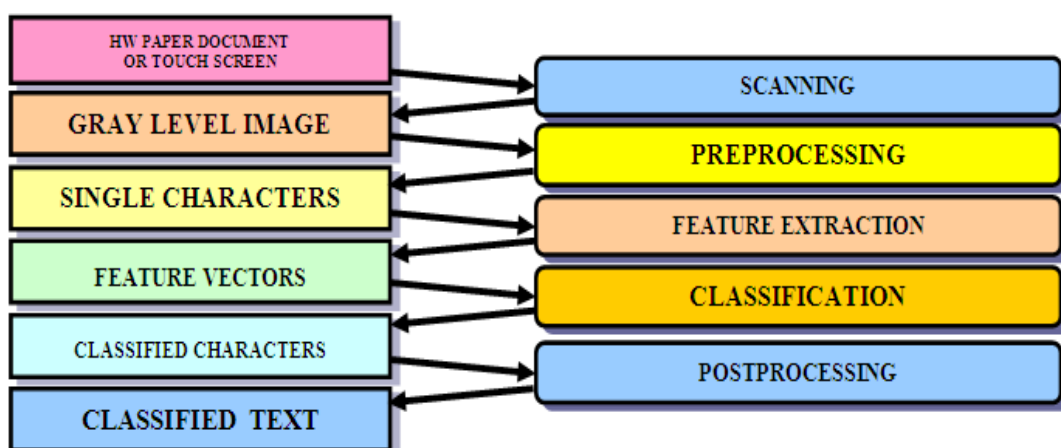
HW PAPER DOCUMENT
OR TOUCH SCREEN

SCANNING

GRAY LEVEL IMAGE

PREPROCESSING

SINGLE CHARACTERS

FEATURE EXTRACTION

FEATURE VECTORS

CLASSIFICATION

CLASSIFIED CHARACTERS

POSTPROCESSING

CLASSIFIED TEXT